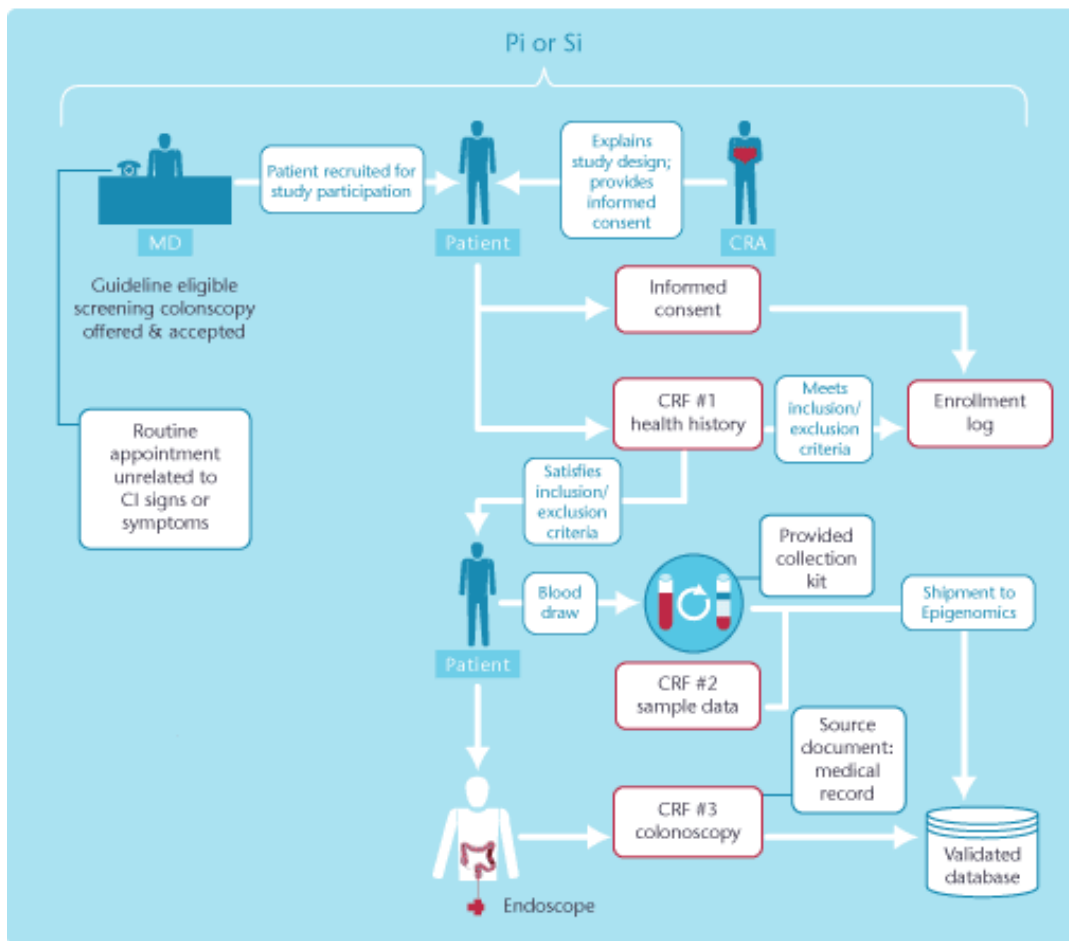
Pi or Si

MD

Guideline eligible screening colonscopy offered & accepted

Routine appointment unrelated to CI signs or symptoms

Patient recruited for study participation

Patient

Explains study design; provides informed consent

CRA

Informed consent

CRF #1 health history

Meets inclusion/ exclusion criteria

Enrollment log

Satisfies inclusion/ exclusion criteria

Patient

Blood draw

Provided collection kit

Shipment to Epigenomics

CRF #2 sample data

Source document: medical record

CRF #3 colonoscopy

Validated database

Endoscope